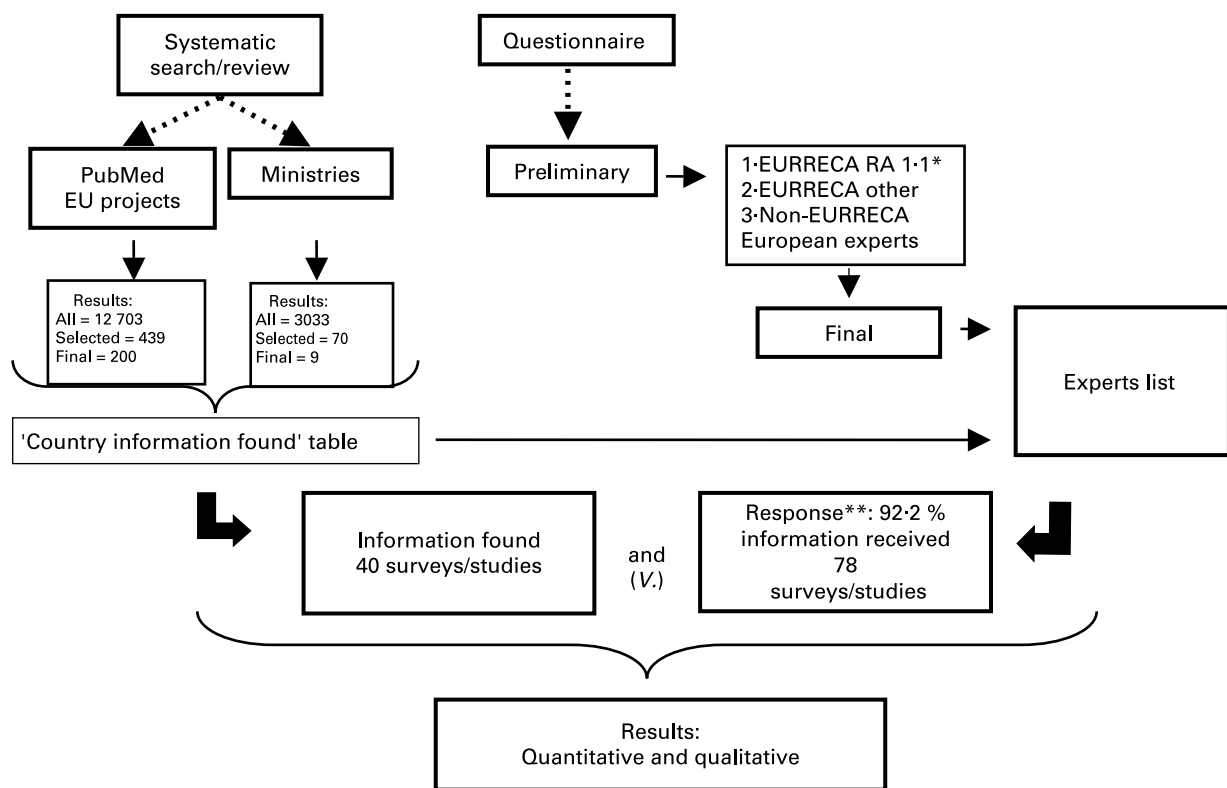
Systematic search/review

PubMed EU projects

Ministries

Results:
All = 12 703
Selected = 439
Final = 200

Results:
All = 3033
Selected = 70
Final = 9

'Country information found' table

Questionnaire

Preliminary

1·EURRECA RA 1·1*
2·EURRECA other
3·Non-EURRECA European experts

Final

Experts list

Information found
40 surveys/studies

and
(*V.*)

Response**: 92·2 %
information received
78
surveys/studies

Results:
Quantitative and qualitative